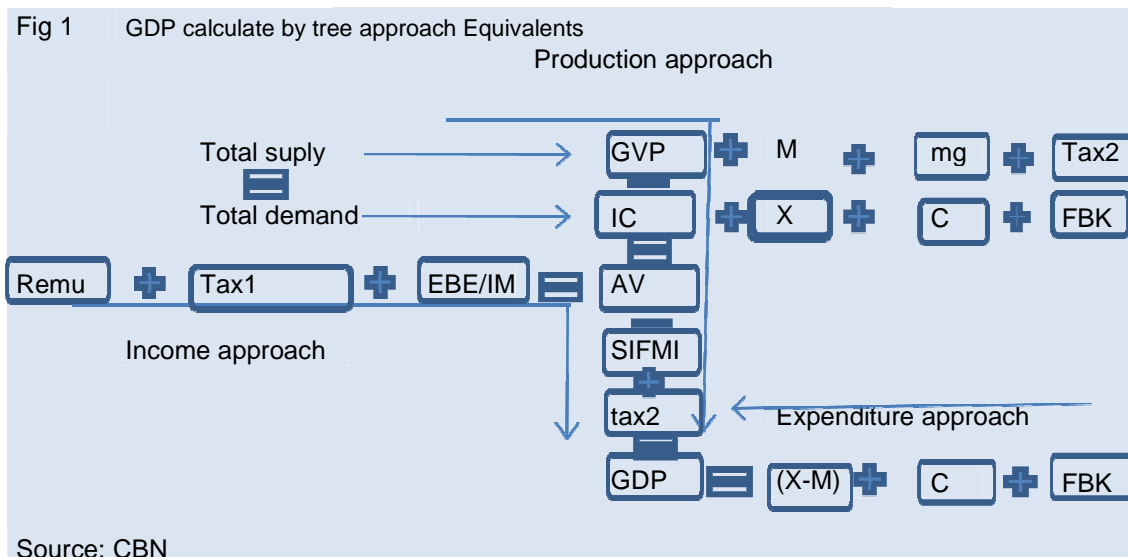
Fig 1 GDP calculate by tree approach Equivalents

Production approach

Total suply

GVP M mg Tax2

Total demand

IC X C FBK

Remu Tax1 EBE/IM AV

Income approach

SIFMI

tax2

Expenditure approach

GDP (X-M) C FBK

Source: CBN